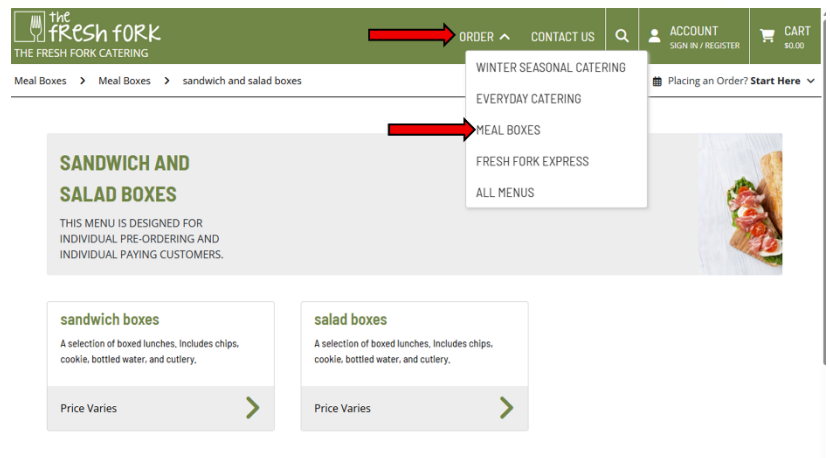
the fresh fork
THE FRESH FORK CATERING

ORDER
CONTACT US
ACCOUNT
SIGN IN / REGISTER
CART
$0.00

Meal Boxes > Meal Boxes > sandwich and salad boxes

WINTER SEASONAL CATERING
EVERYDAY CATERING
MEAL BOXES
FRESH FORK EXPRESS
ALL MENUS

Placing an Order? Start Here

SANDWICH AND SALAD BOXES

THIS MENU IS DESIGNED FOR INDIVIDUAL PRE-ORDERING AND INDIVIDUAL PAYING CUSTOMERS.

sandwich boxes

A selection of boxed lunches. Includes chips, cookie, bottled water, and cutlery.

Price Varies

salad boxes

A selection of boxed lunches. Includes chips, cookie, bottled water, and cutlery.

Price Varies